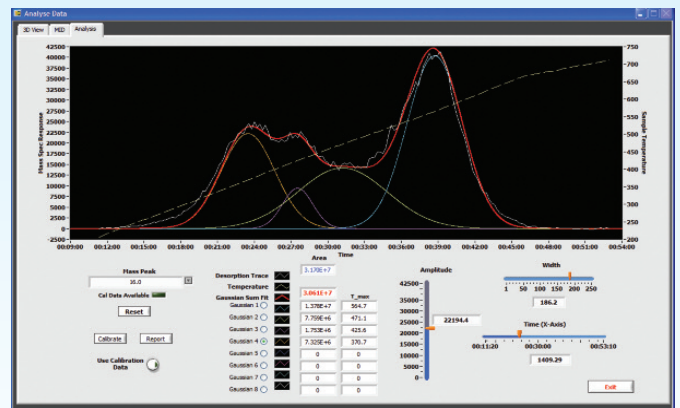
Analyse Data

3D View
MID
Analysis

Mass Spec Response
42500
40000
37500
35000
32500
30000
27500
25000
22500
20000
17500
15000
12500
10000
7500
5000
2500
0
-2500

Sample Temperature
750
700
650
600
550
500
450
400
350
300
250
200

00:09:00
00:12:00
00:15:00
00:18:00
00:21:00
00:24:00
00:27:00
00:30:00
00:33:00
00:36:00
00:39:00
00:42:00
00:45:00
00:48:00
00:51:00
00:54:00
Time

Mass Peak
16.0
Cal Data Available
Reset

Calibrate
Report
Use Calibration Data

Area
Desorption Trace 3.170E+7
Temperature
Gaussian Sum Fit 3.061E+7

T_max
Gaussian 1 1.378E+7 564.7
Gaussian 2 7.759E+6 471.1
Gaussian 3 1.753E+6 425.6
Gaussian 4 7.325E+6 370.7
Gaussian 5 0 0
Gaussian 6 0 0
Gaussian 7 0 0
Gaussian 8 0 0

Amplitude
42500
35000
30000
25000
20000
15000
10000
5000
0
22194.4

Width
1 50 100 150 200 250
186.2

Time (X-Axis)
00:11:20
00:30:00
00:53:10
1409.29

Exit